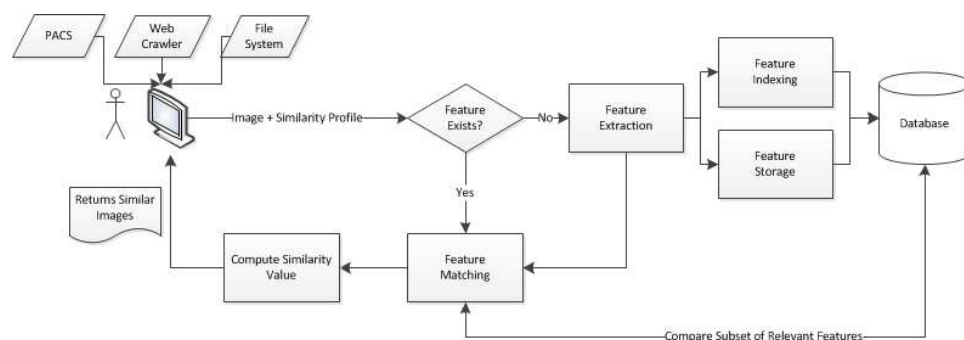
PACS

Web Crawler

File System

Image + Similarity Profile

Feature Exists?

No

Feature Extraction

Feature Indexing

Feature Storage

Database

Returns Similar Images

Yes

Compute Similarity Value

Feature Matching

Compare Subset of Relevant Features